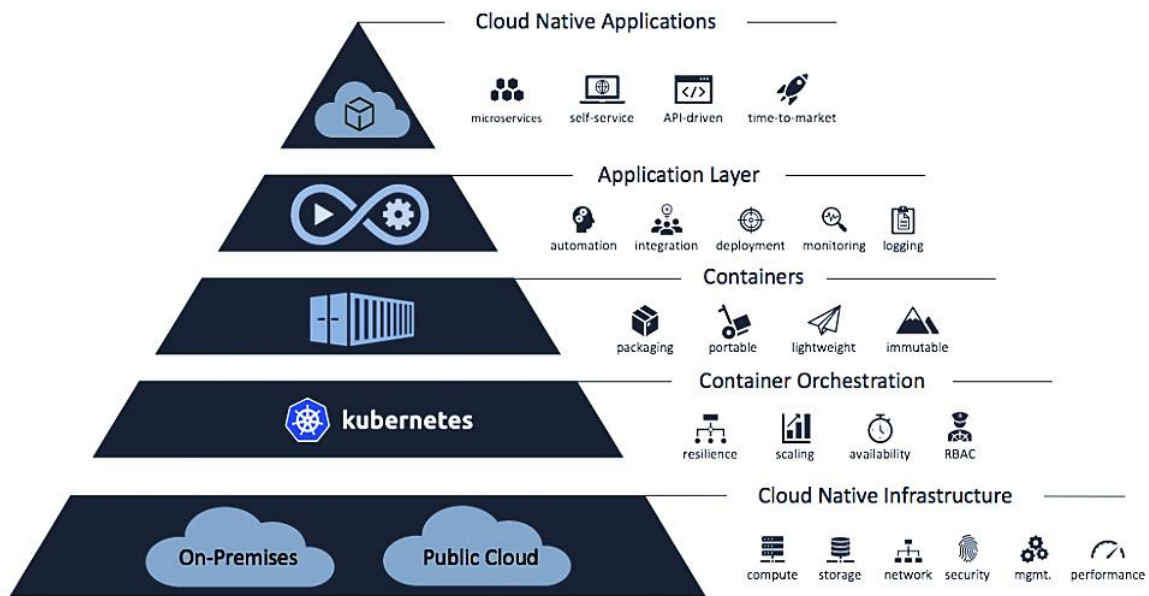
Cloud Native Applications

microservices self-service API-driven time-to-market

Application Layer

automation integration deployment monitoring logging

Containers

packaging portable lightweight immutable

Container Orchestration

kubernetes

resilience scaling availability RBAC

Cloud Native Infrastructure

On-Premises Public Cloud

compute storage network security mgmt. performance